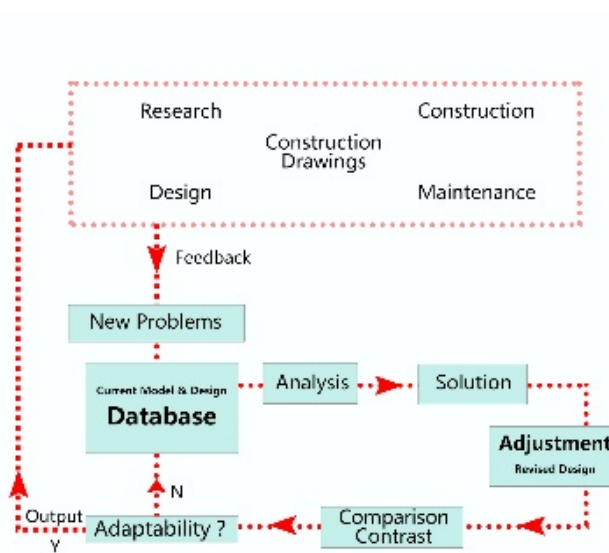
Research
Construction
Construction Drawings
Design
Maintenance

Feedback

New Problems

Current Model & Design
Database

Analysis

Solution

Adjustment
Revised Design

Comparison Contrast

Adaptability ?

N

Output
Y